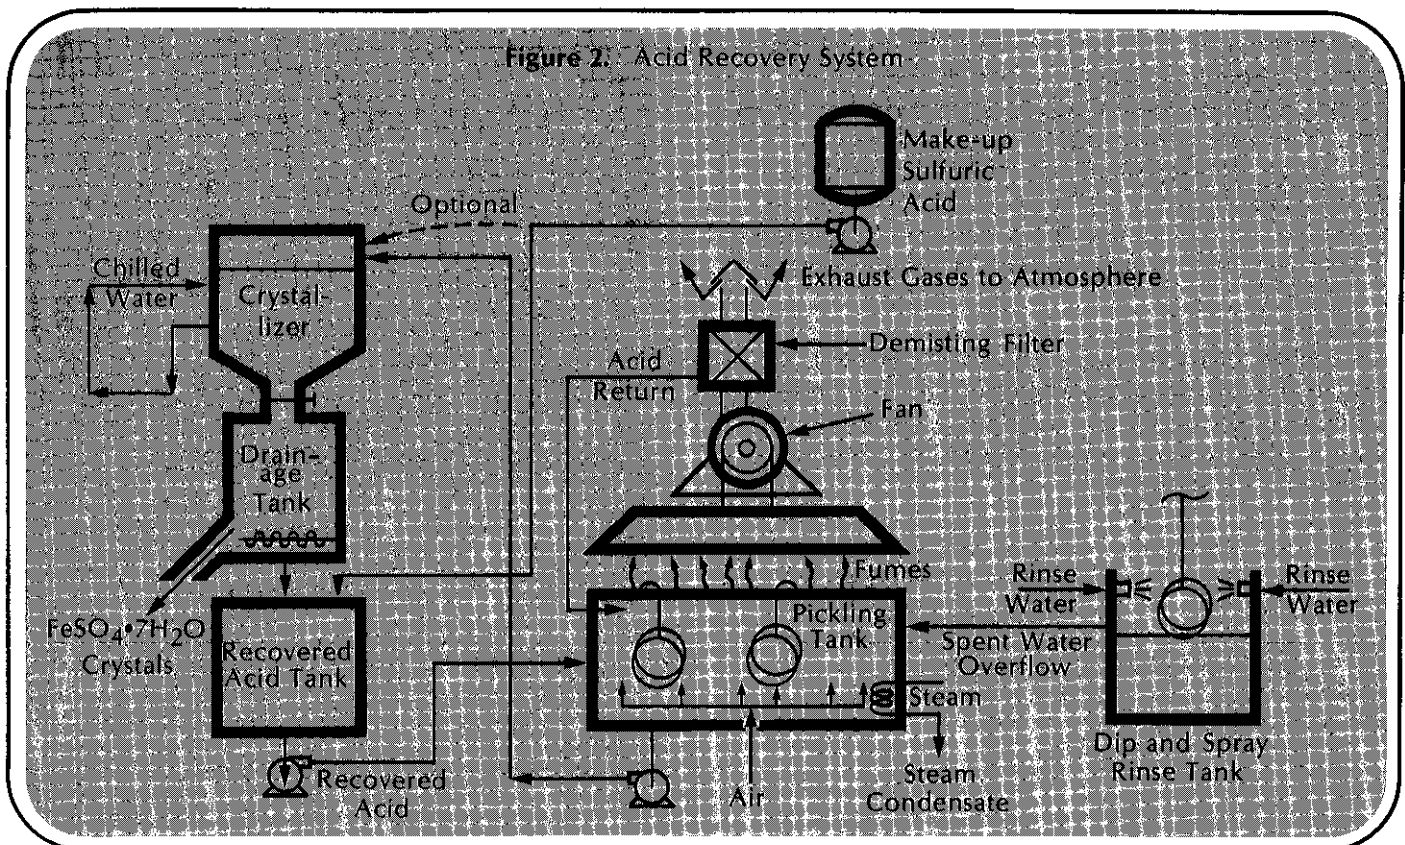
Figure 2. Acid Recovery System

Make-up Sulfuric Acid

Optional

Chilled Water

Crystallizer

Exhaust Gases to Atmosphere

Demisting Filter

Acid Return

Fan

Drainage Tank

Fumes

Rinse Water

Rinse Water

$FeSO_4 \cdot 7H_2O$ Crystals

Recovered Acid Tank

Pickling Tank

Spent Water Overflow

Steam

Recovered Acid

Air

Steam Condensate

Dip and Spray Rinse Tank